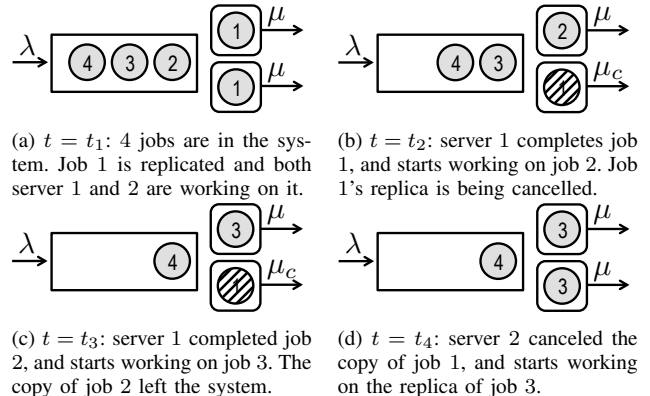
$\lambda$ 4 3 2 1 $\mu$ 1 $\mu$

(a) $t = t_1$: 4 jobs are in the system. Job 1 is replicated and both server 1 and 2 are working on it.

$\lambda$ 4 3 2 $\mu$ 1 $\mu_c$

(b) $t = t_2$: server 1 completes job 1, and starts working on job 2. Job 1's replica is being cancelled.

$\lambda$ 4 3 $\mu$ 1 $\mu_c$

(c) $t = t_3$: server 1 completed job 2, and starts working on job 3. The copy of job 2 left the system.

$\lambda$ 4 3 $\mu$ 3 $\mu$

(d) $t = t_4$: server 2 canceled the copy of job 1, and starts working on the replica of job 3.